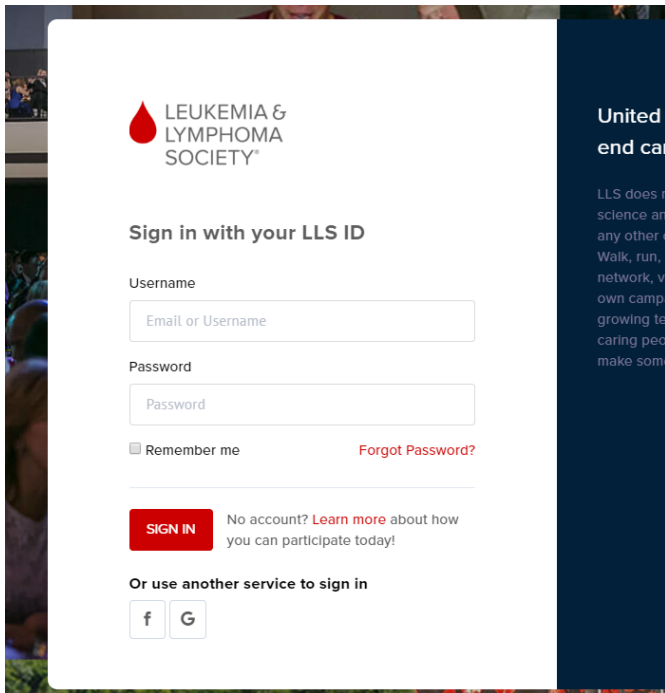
LEUKEMIA & LYMPHOMA SOCIETY®

Sign in with your LLS ID

Username

Email or Username

Password

Password

Remember me

Forgot Password?

SIGN IN

No account? Learn more about how you can participate today!

Or use another service to sign in

f

G

United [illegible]
end ca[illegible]

LLS does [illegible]
science an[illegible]
any other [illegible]
Walk, run, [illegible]
network, v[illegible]
own camp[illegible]
growing te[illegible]
caring peo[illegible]
make som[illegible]